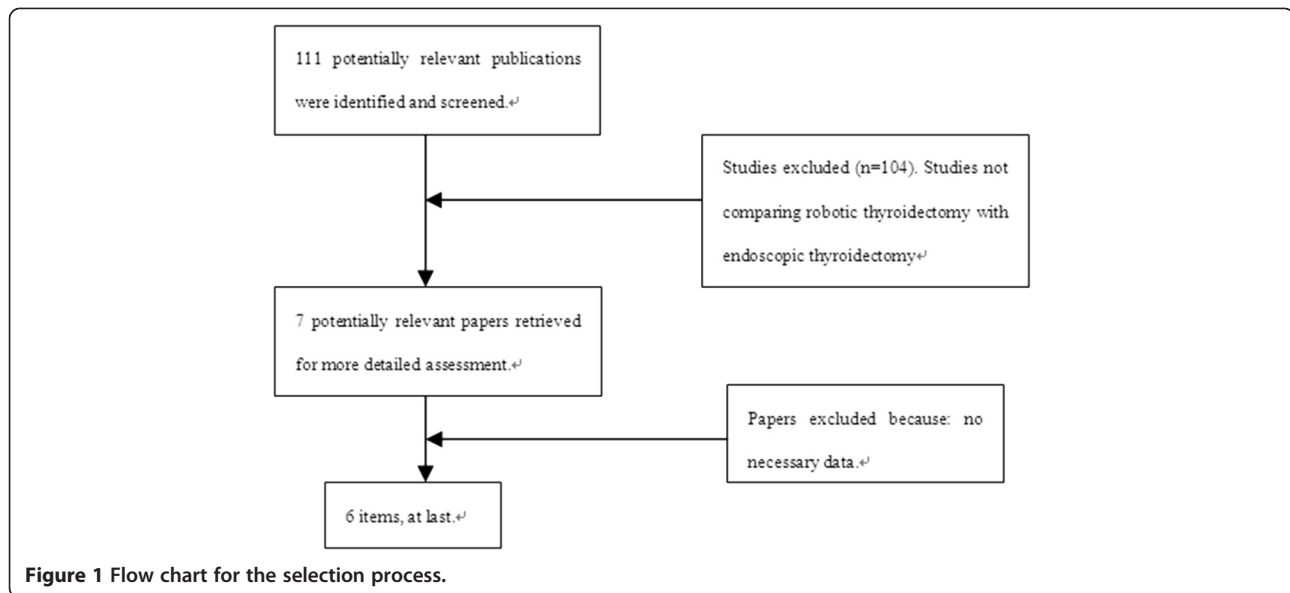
111 potentially relevant publications were identified and screened.↵

Studies excluded (n=104). Studies not comparing robotic thyroidectomy with endoscopic thyroidectomy↵

7 potentially relevant papers retrieved for more detailed assessment.↵

Papers excluded because: no necessary data.↵

6 items, at last.↵

Figure 1 Flow chart for the selection process.